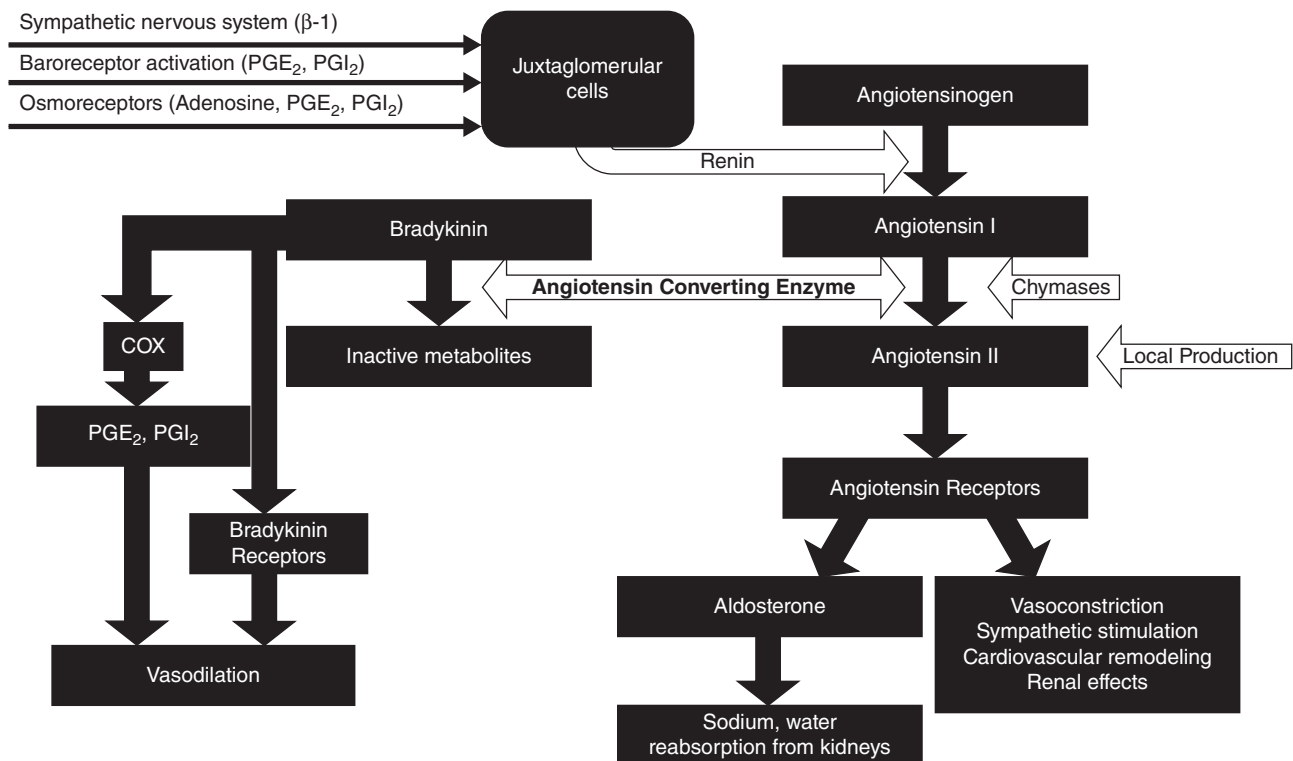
Sympathetic nervous system ($\beta$-1)
Baroreceptor activation ($PGE_2$, $PGI_2$)
Osmoreceptors (Adenosine, $PGE_2$, $PGI_2$)

Juxtaglomerular cells

Angiotensinogen

Renin

Bradykinin

Angiotensin I

Angiotensin Converting Enzyme

Chymases

COX

Inactive metabolites

Angiotensin II

Local Production

$PGE_2$, $PGI_2$

Bradykinin Receptors

Angiotensin Receptors

Aldosterone

Vasoconstriction
Sympathetic stimulation
Cardiovascular remodeling
Renal effects

Vasodilation

Sodium, water reabsorption from kidneys